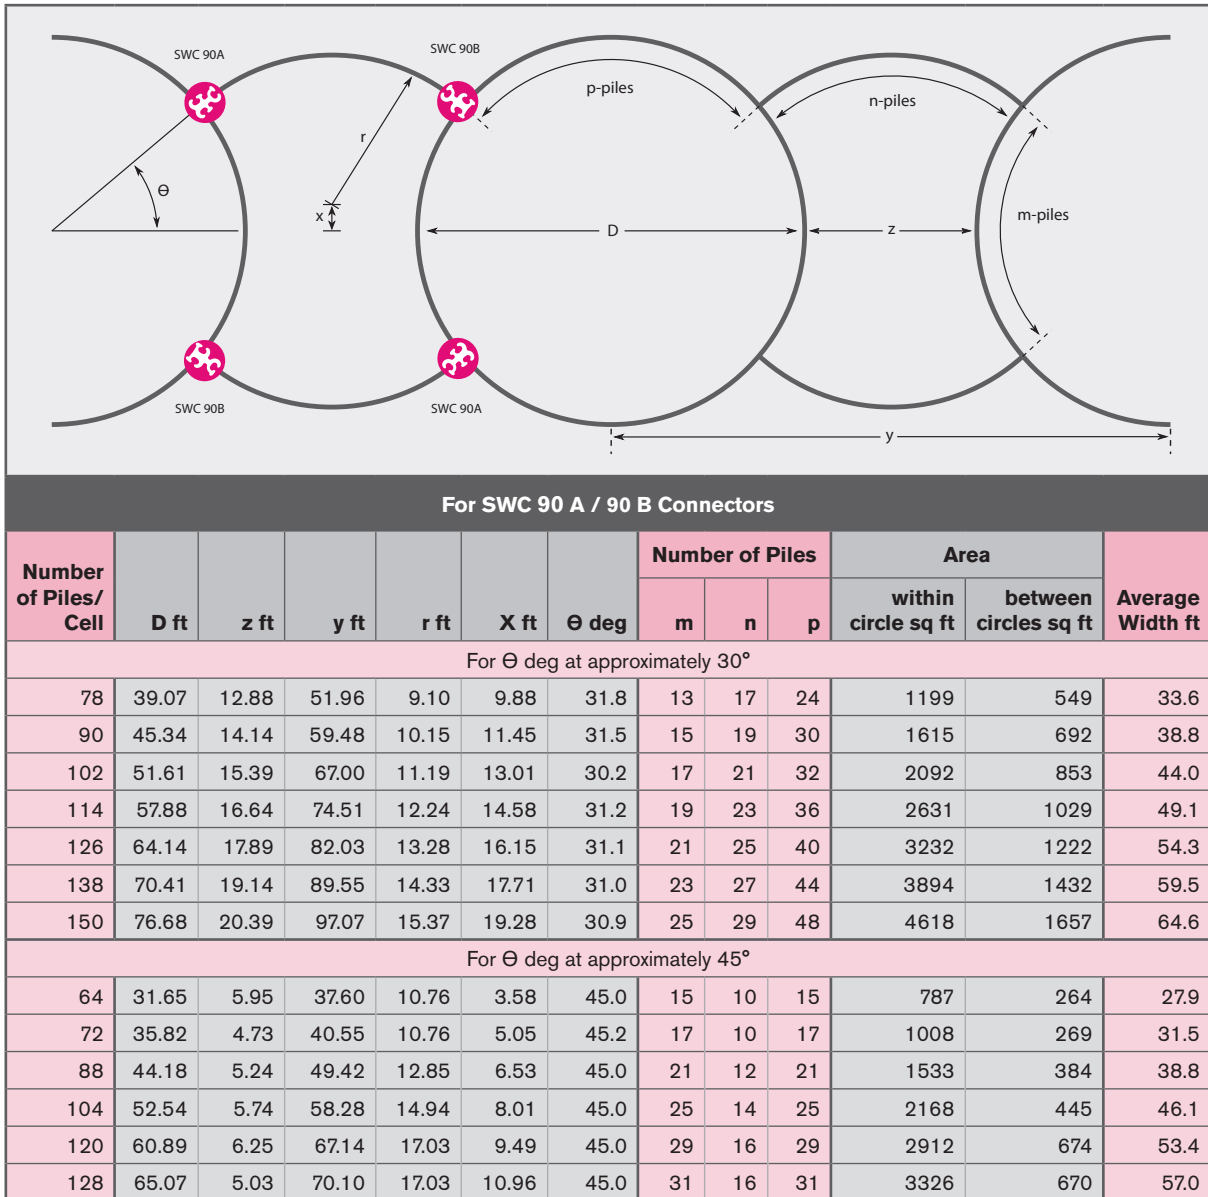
SWC 90A

SWC 90B

p-piles

n-piles

r

Θ

x

D

z

m-piles

SWC 90B

SWC 90A

y

For SWC 90 A / 90 B Connectors

| Number of Piles/ Cell | D ft | z ft | y ft | r ft | X ft | Θ deg | Number of Piles m | n | p | Area within circle sq ft | between circles sq ft | Average Width ft |
|---|---|---|---|---|---|---|---|---|---|---|---|---|
| For Θ deg at approximately 30° | | | | | | | | | | | | |
| 78 | 39.07 | 12.88 | 51.96 | 9.10 | 9.88 | 31.8 | 13 | 17 | 24 | 1199 | 549 | 33.6 |
| 90 | 45.34 | 14.14 | 59.48 | 10.15 | 11.45 | 31.5 | 15 | 19 | 30 | 1615 | 692 | 38.8 |
| 102 | 51.61 | 15.39 | 67.00 | 11.19 | 13.01 | 30.2 | 17 | 21 | 32 | 2092 | 853 | 44.0 |
| 114 | 57.88 | 16.64 | 74.51 | 12.24 | 14.58 | 31.2 | 19 | 23 | 36 | 2631 | 1029 | 49.1 |
| 126 | 64.14 | 17.89 | 82.03 | 13.28 | 16.15 | 31.1 | 21 | 25 | 40 | 3232 | 1222 | 54.3 |
| 138 | 70.41 | 19.14 | 89.55 | 14.33 | 17.71 | 31.0 | 23 | 27 | 44 | 3894 | 1432 | 59.5 |
| 150 | 76.68 | 20.39 | 97.07 | 15.37 | 19.28 | 30.9 | 25 | 29 | 48 | 4618 | 1657 | 64.6 |
| For Θ deg at approximately 45° | | | | | | | | | | | | |
| 64 | 31.65 | 5.95 | 37.60 | 10.76 | 3.58 | 45.0 | 15 | 10 | 15 | 787 | 264 | 27.9 |
| 72 | 35.82 | 4.73 | 40.55 | 10.76 | 5.05 | 45.2 | 17 | 10 | 17 | 1008 | 269 | 31.5 |
| 88 | 44.18 | 5.24 | 49.42 | 12.85 | 6.53 | 45.0 | 21 | 12 | 21 | 1533 | 384 | 38.8 |
| 104 | 52.54 | 5.74 | 58.28 | 14.94 | 8.01 | 45.0 | 25 | 14 | 25 | 2168 | 445 | 46.1 |
| 120 | 60.89 | 6.25 | 67.14 | 17.03 | 9.49 | 45.0 | 29 | 16 | 29 | 2912 | 674 | 53.4 |
| 128 | 65.07 | 5.03 | 70.10 | 17.03 | 10.96 | 45.0 | 31 | 16 | 31 | 3326 | 670 | 57.0 |